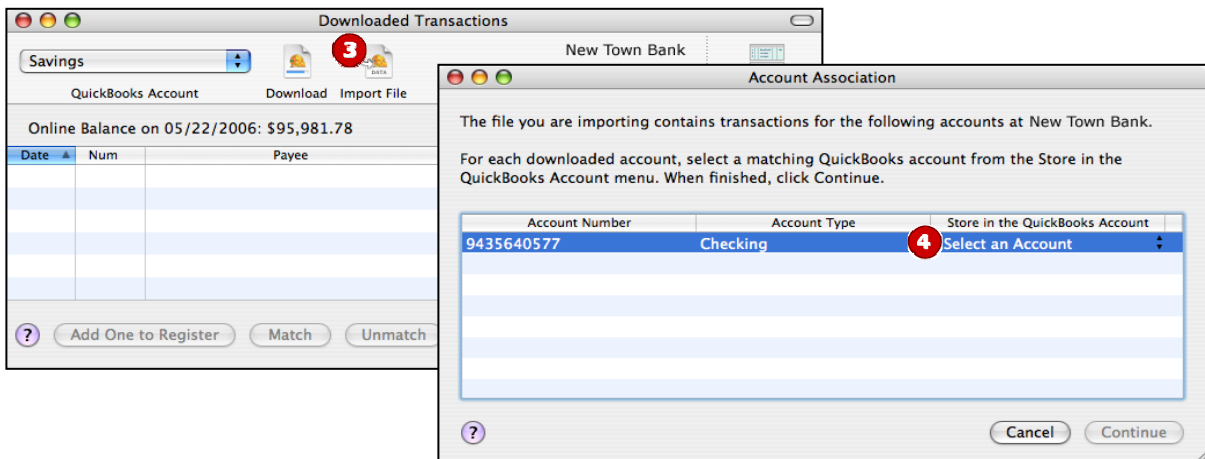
Downloaded Transactions

Savings

QuickBooks Account

Download

3

DATA

Import File

New Town Bank

Online Balance on 05/22/2006: $95,981.78

| Date | Num | Payee |
|---|---|---|

?

Add One to Register

Match

Unmatch

Account Association

The file you are importing contains transactions for the following accounts at New Town Bank.

For each downloaded account, select a matching QuickBooks account from the Store in the QuickBooks Account menu. When finished, click Continue.

| Account Number | Account Type | Store in the QuickBooks Account |
|---|---|---|
| 9435640577 | Checking | 4 Select an Account |

?

Cancel

Continue